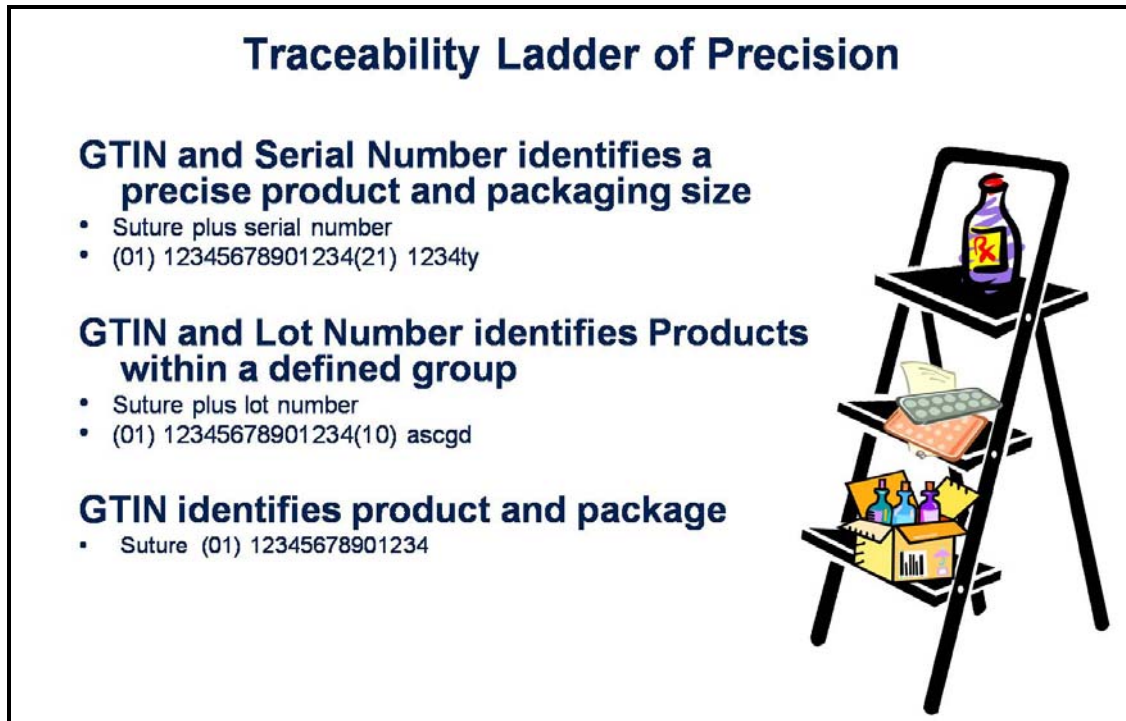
Traceability Ladder of Precision

GTIN and Serial Number identifies a precise product and packaging size

- Suture plus serial number
- (01) 12345678901234(21) 1234ty

GTIN and Lot Number identifies Products within a defined group

- Suture plus lot number
- (01) 12345678901234(10) ascgd

GTIN identifies product and package

- Suture (01) 12345678901234

Rx